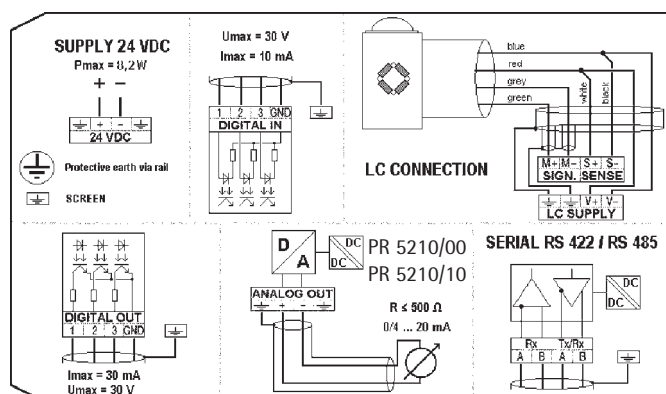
SUPPLY 24 VDC

Pmax = 8,2 W

+ −

+ −

24 VDC

Protective earth via rail

SCREEN

Umax = 30 V

Imax = 10 mA

1 2 3 GND

DIGITAL IN

blue

red

grey

green

white

black

LC CONNECTION

M+ M− S+ S−

SIGN. SENSE

V+ V−

LC SUPPLY

DIGITAL OUT

1 2 3 GND

Imax = 30 mA

Umax = 30 V

D

A

DC

DC

PR 5210/00

PR 5210/10

ANALOG OUT

+ −

R ≤ 500 Ω

0/4 ... 20 mA

SERIAL RS 422 / RS 485

DC

DC

Rx

Tx/Rx

A B A B